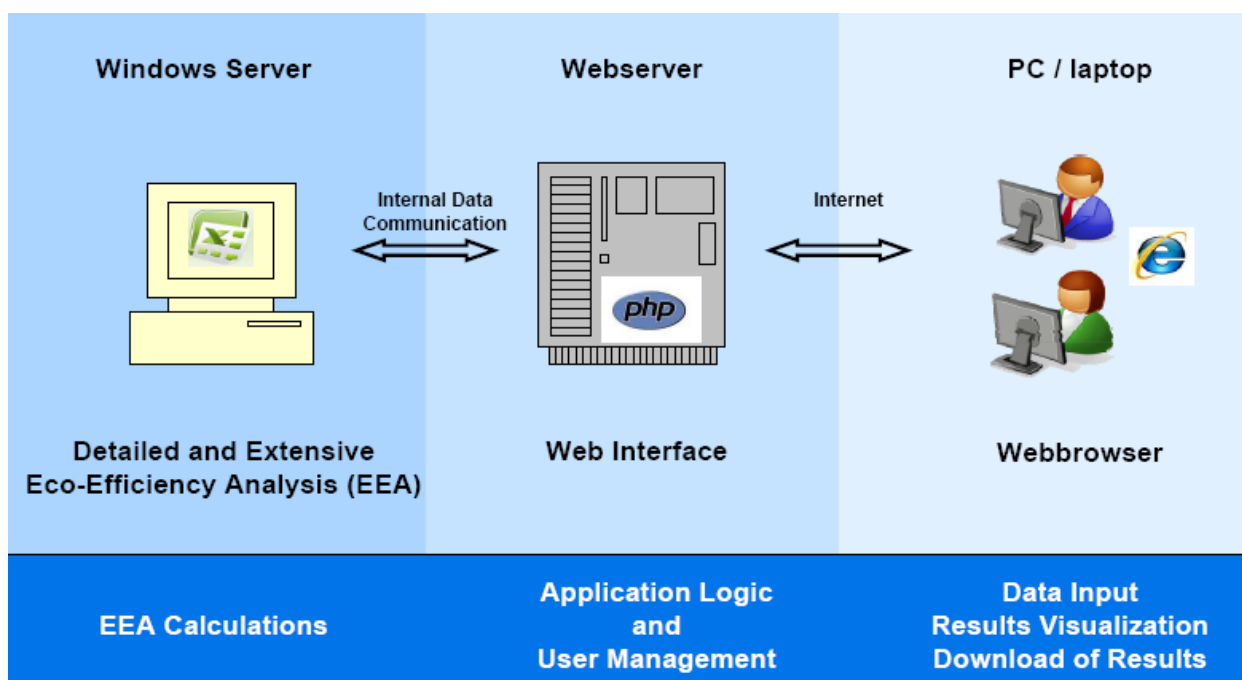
Windows Server

Webserver

PC / laptop

Internal Data Communication

Internet

php

Detailed and Extensive Eco-Efficiency Analysis (EEA)

Web Interface

Webbrowser

EEA Calculations

Application Logic and User Management

Data Input
Results Visualization
Download of Results